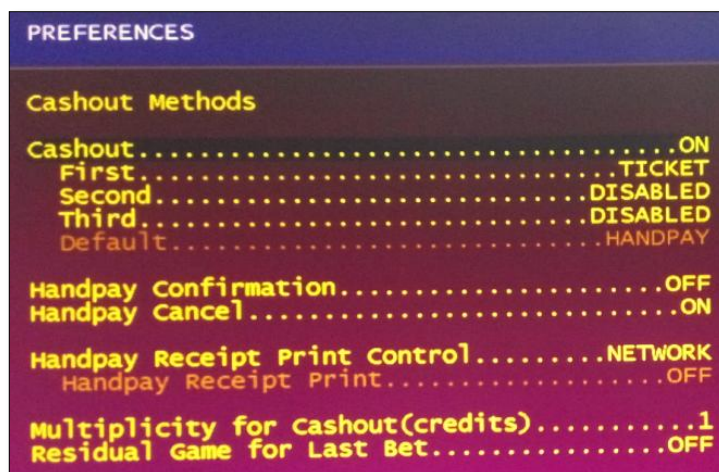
PREFERENCES

Cashout Methods

Cashout..........................................ON
First.........................................TICKET
Second......................................DISABLED
Third.......................................DISABLED
Default......................................HANDPAY

Handpay Confirmation............................OFF
Handpay Cancel..................................ON

Handpay Receipt Print Control.........NETWORK
Handpay Receipt Print...........................OFF

Multiplicity for Cashout(credits)...........1
Residual Game for Last Bet..................OFF